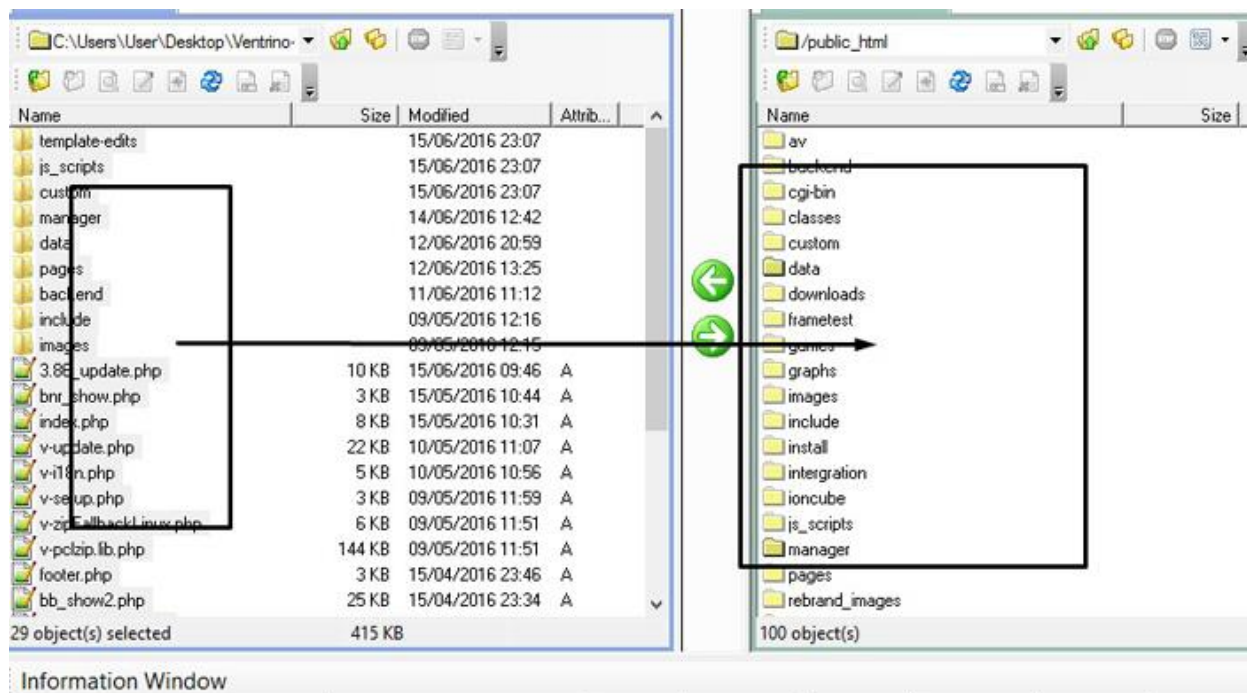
C:\Users\User\Desktop\Ventrino-

| Name | Size | Modified | Attrib... |
|---|---|---|---|
| template-edits | | 15/06/2016 23:07 | |
| js_scripts | | 15/06/2016 23:07 | |
| custom | | 15/06/2016 23:07 | |
| manager | | 14/06/2016 12:42 | |
| data | | 12/06/2016 20:59 | |
| pages | | 12/06/2016 13:25 | |
| backend | | 11/06/2016 11:12 | |
| include | | 09/05/2016 12:16 | |
| images | | 09/05/2016 12:15 | |
| 3.86_update.php | 10 KB | 15/06/2016 09:46 | A |
| bnr_show.php | 3 KB | 15/05/2016 10:44 | A |
| index.php | 8 KB | 15/05/2016 10:31 | A |
| v-update.php | 22 KB | 10/05/2016 11:07 | A |
| v-i18n.php | 5 KB | 10/05/2016 10:56 | A |
| v-setup.php | 3 KB | 09/05/2016 11:59 | A |
| v-zipFallbackLinux.php | 6 KB | 09/05/2016 11:51 | A |
| v-pclzip.lib.php | 144 KB | 09/05/2016 11:51 | A |
| footer.php | 3 KB | 15/04/2016 23:46 | A |
| bb_show2.php | 25 KB | 15/04/2016 23:34 | A |

29 object(s) selected 415 KB

/public_html

| Name | Size |
|---|---|
| av | |
| backend | |
| cgi-bin | |
| classes | |
| custom | |
| data | |
| downloads | |
| frametest | |
| games | |
| graphs | |
| images | |
| include | |
| install | |
| intergration | |
| ioncube | |
| js_scripts | |
| manager | |
| pages | |
| rebrand_images | |

100 object(s)

Information Window